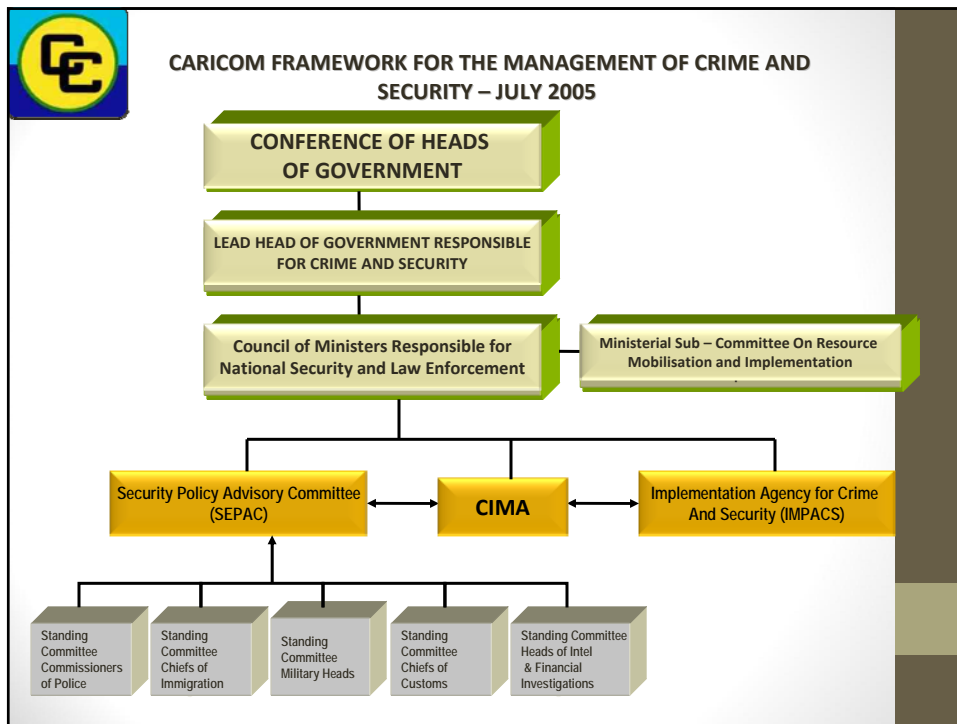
CC

CARICOM FRAMEWORK FOR THE MANAGEMENT OF CRIME AND SECURITY – JULY 2005

CONFERENCE OF HEADS OF GOVERNMENT

LEAD HEAD OF GOVERNMENT RESPONSIBLE FOR CRIME AND SECURITY

Council of Ministers Responsible for National Security and Law Enforcement

Ministerial Sub – Committee On Resource Mobilisation and Implementation

Security Policy Advisory Committee (SEPAC)

CIMA

Implementation Agency for Crime And Security (IMPACS)

Standing Committee Commissioners of Police

Standing Committee Chiefs of Immigration

Standing Committee Military Heads

Standing Committee Chiefs of Customs

Standing Committee Heads of Intel & Financial Investigations